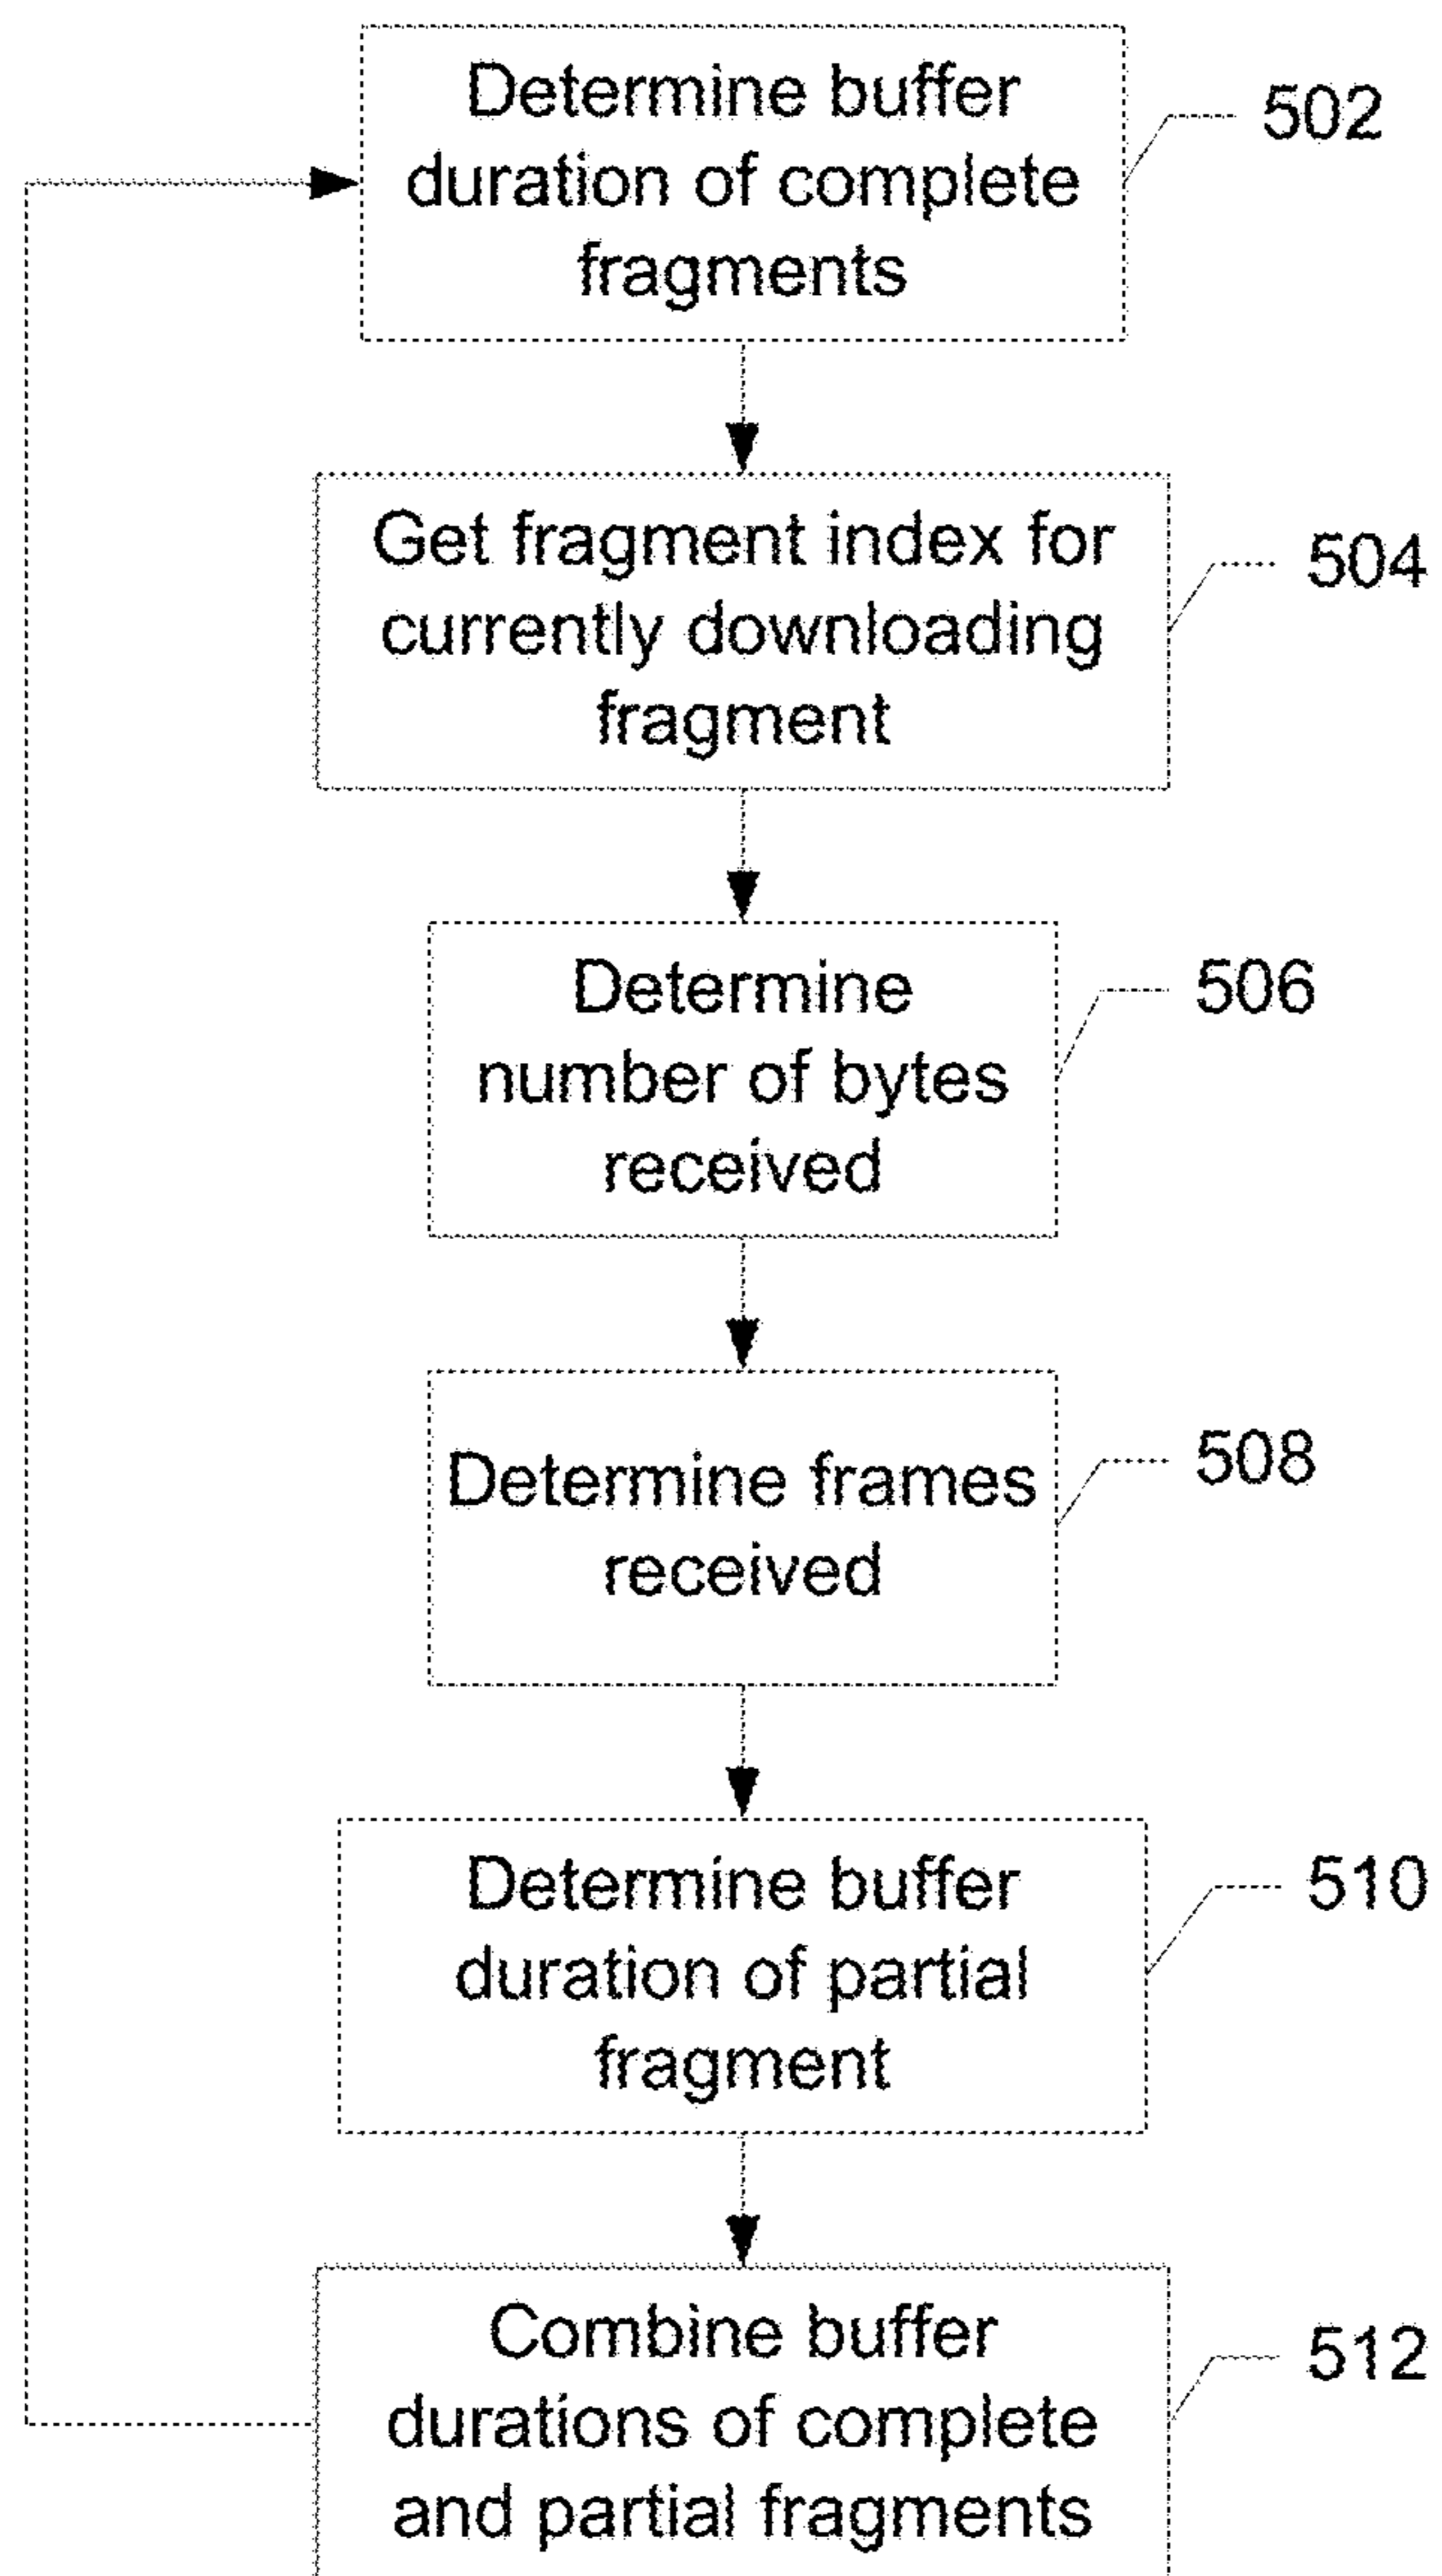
Determine buffer duration of complete fragments

502

Get fragment index for currently downloading fragment

504

Determine number of bytes received

506

Determine frames received

508

Determine buffer duration of partial fragment

510

Combine buffer durations of complete and partial fragments

512